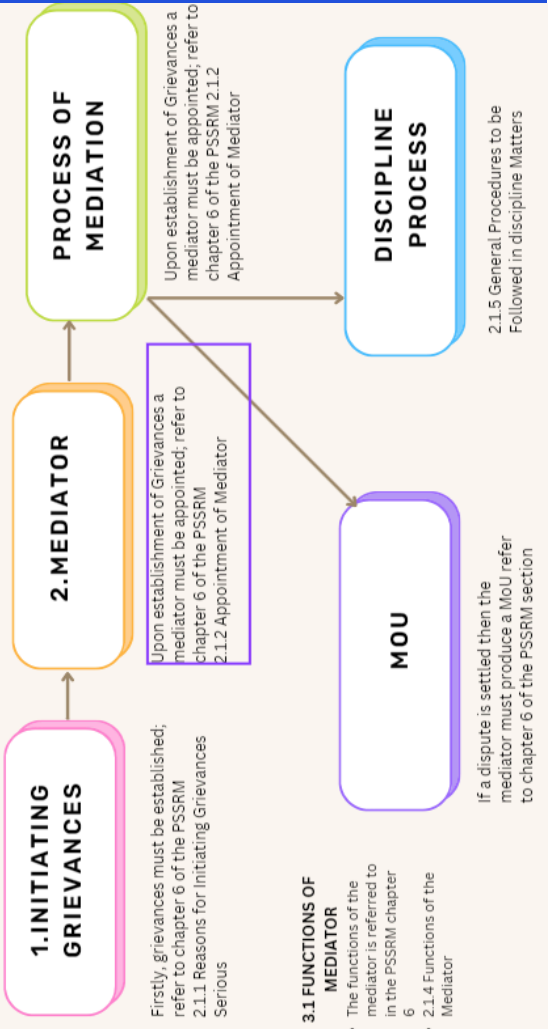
1.INITIATING GRIEVANCES

Firstly, grievances must be established; refer to chapter 6 of the PSSRM 2.1.1 Reasons for Initiating Grievances Serious

3.1 FUNCTIONS OF MEDIATOR

- The functions of the mediator is referred to in the PSSRM chapter 6
- 2.1.4 Functions of the Mediator

2.MEDIATOR

Upon establishment of Grievances a mediator must be appointed; refer to chapter 6 of the PSSRM 2.1.2 Appointment of Mediator

MOU

If a dispute is settled then the mediator must produce a MoU refer to chapter 6 of the PSSRM section

PROCESS OF MEDIATION

Upon establishment of Grievances a mediator must be appointed; refer to chapter 6 of the PSSRM 2.1.2 Appointment of Mediator

DISCIPLINE PROCESS

2.1.5 General Procedures to be Followed in discipline Matters